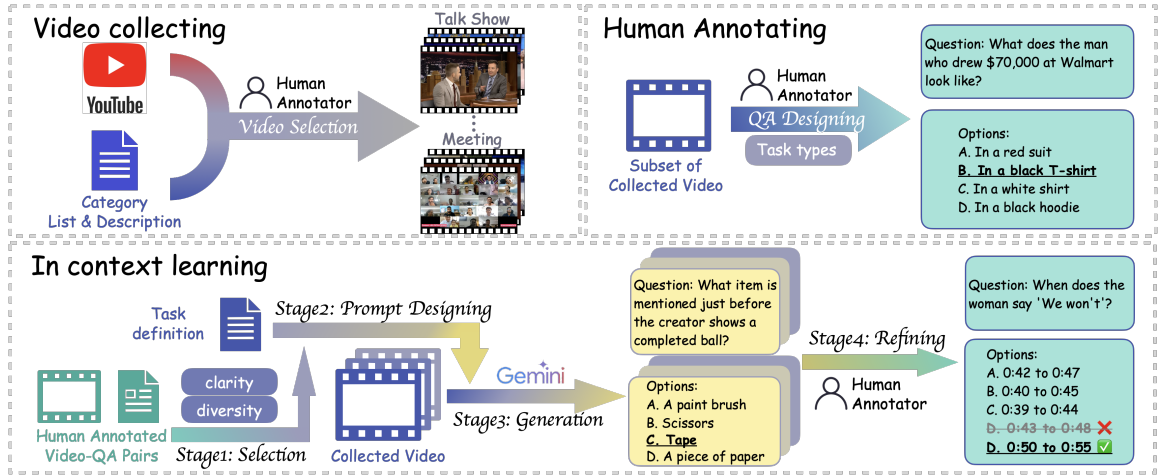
Video collecting

YouTube

Category List & Description

Human Annotator

Video Selection

Talk Show

Meeting

Human Annotating

Subset of Collected Video

Human Annotator

QA Designing

Task types

Question: What does the man who drew $70,000 at Walmart look like?

Options:
A. In a red suit
B. In a black T-shirt
C. In a white shirt
D. In a black hoodie

In context learning

Task definition

Stage2: Prompt Designing

clarity

diversity

Human Annotated Video-QA Pairs

Stage1: Selection

Collected Video

Gemini

Stage3: Generation

Question: What item is mentioned just before the creator shows a completed ball?

Options:
A. A paint brush
B. Scissors
C. Tape
D. A piece of paper

Stage4: Refining

Human Annotator

Question: When does the woman say 'We won't'?

Options:
A. 0:42 to 0:47
B. 0:40 to 0:45
C. 0:39 to 0:44
D. 0:43 to 0:48
D. 0:50 to 0:55